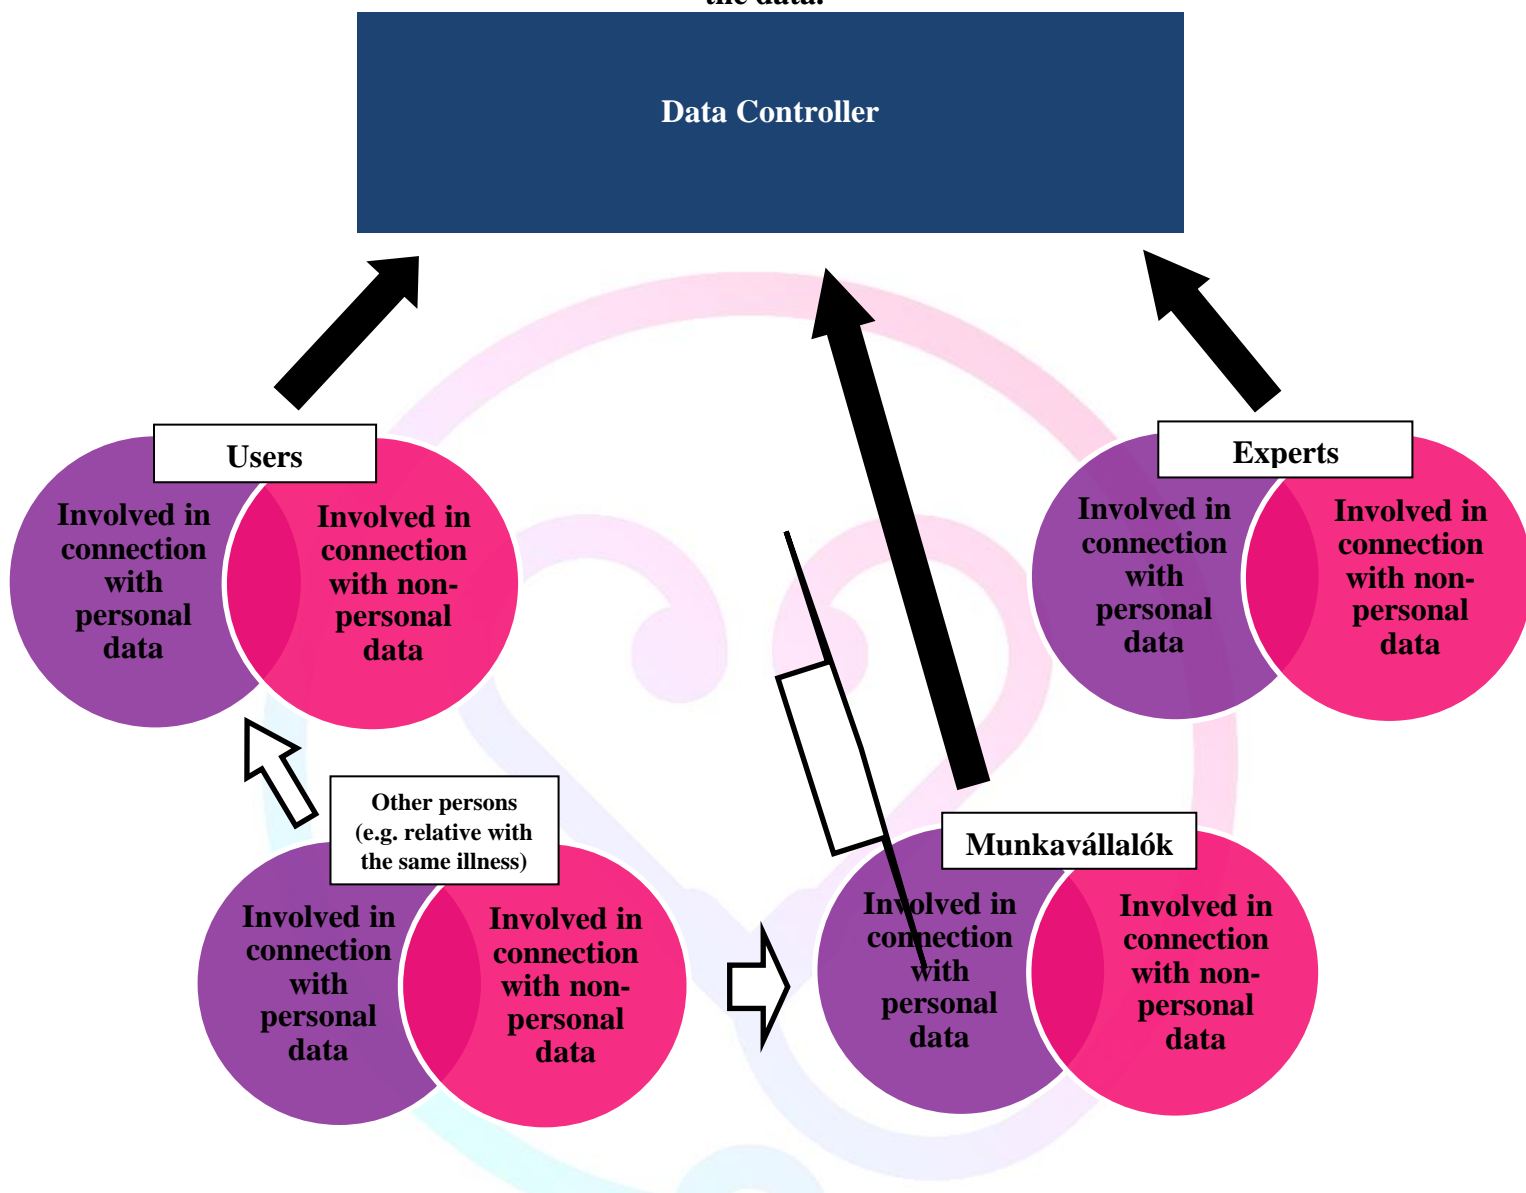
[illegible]

Data Controller

Users

Involved in connection with personal data

Involved in connection with non-personal data

Experts

Involved in connection with personal data

Involved in connection with non-personal data

Other persons (e.g. relative with the same illness)

Involved in connection with personal data

Involved in connection with non-personal data

Munkavállalók

Involved in connection with personal data

Involved in connection with non-personal data